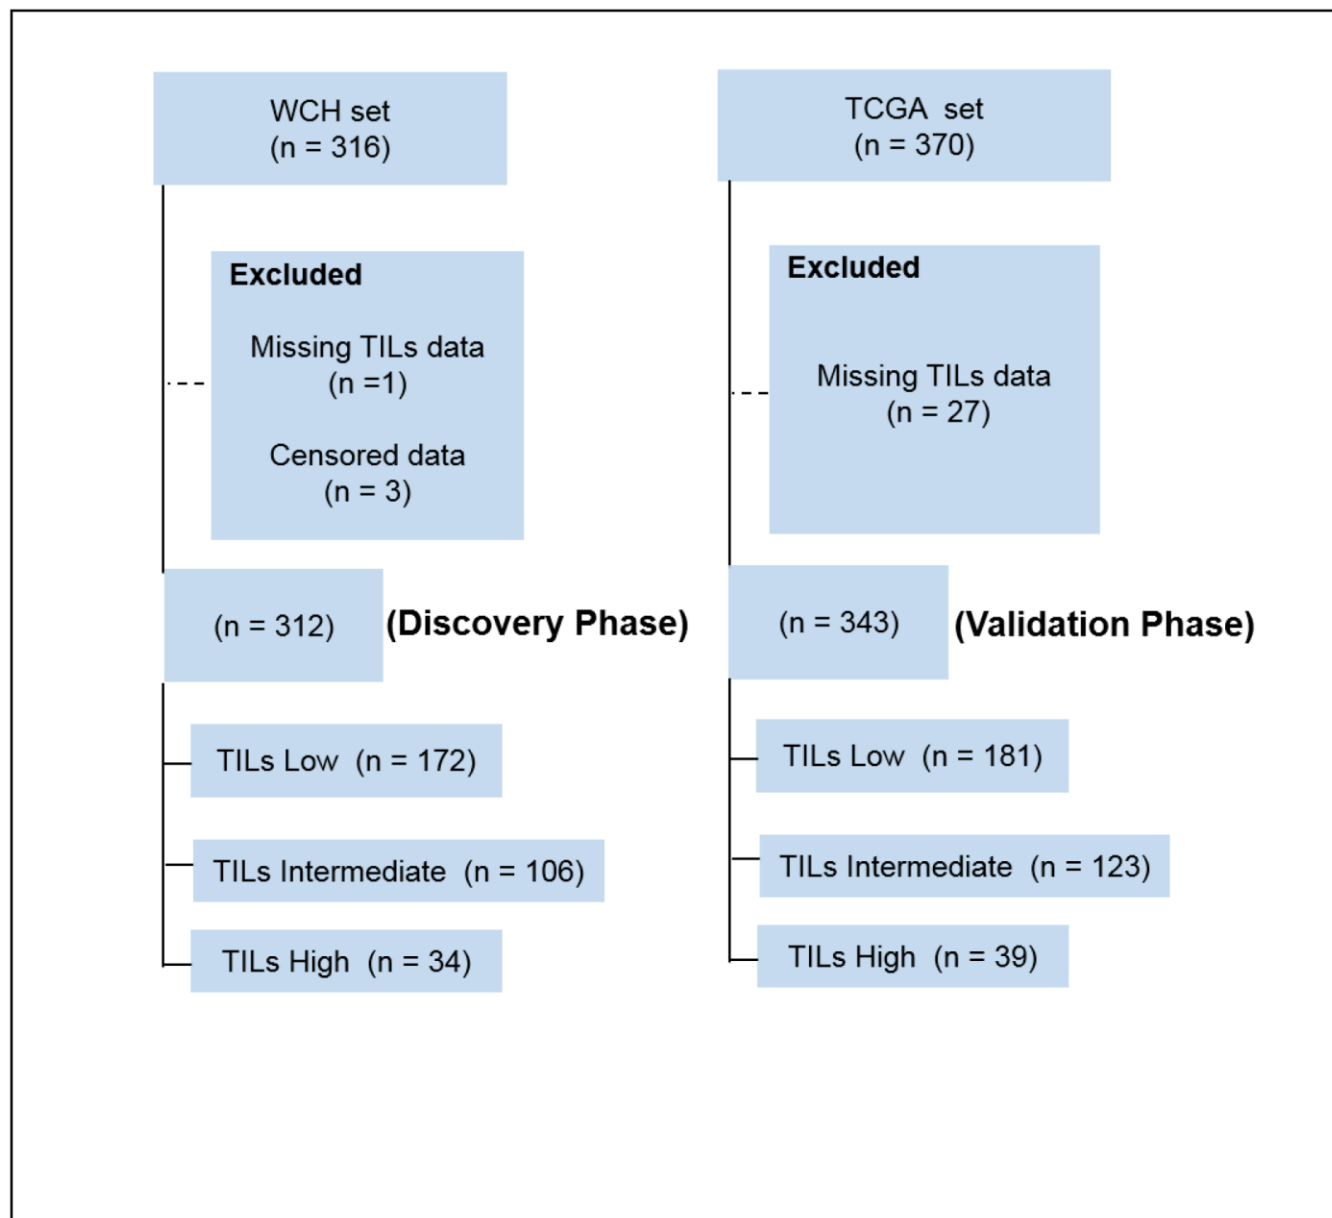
WCH set
(n = 316)

Excluded

Missing TILs data
(n =1)

Censored data
(n = 3)

(n = 312) (Discovery Phase)

TILs Low (n = 172)

TILs Intermediate (n = 106)

TILs High (n = 34)

TCGA set
(n = 370)

Excluded

Missing TILs data
(n = 27)

(n = 343) (Validation Phase)

TILs Low (n = 181)

TILs Intermediate (n = 123)

TILs High (n = 39)